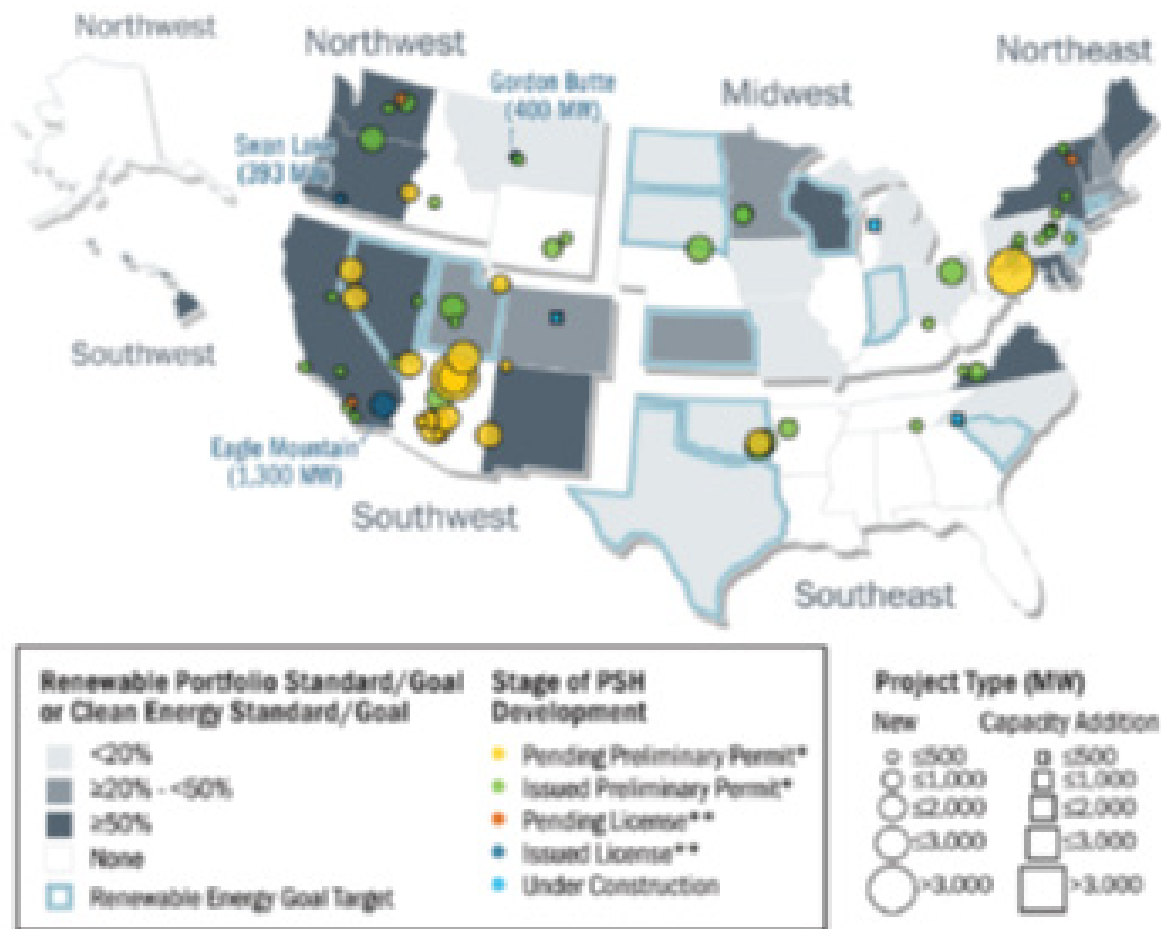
Northwest

Northwest

Gordon Butte (400 MW)

Midwest

Northeast

Swan Lake (393 MW)

Southwest

Eagle Mountain (1,300 MW)

Southwest

Southeast

Renewable Portfolio Standard/Goal or Clean Energy Standard/Goal

<20%

≥20% - <50%

≥50%

None

Renewable Energy Goal Target

Stage of PSH Development

Pending Preliminary Permit*

Issued Preliminary Permit*

Pending License**

Issued License**

Under Construction

Project Type (MW)

New

Capacity Addition

≤500

≤1,000

≤2,000

≤3,000

>3,000

≤500

≤1,000

≤2,000

≤3,000

>3,000